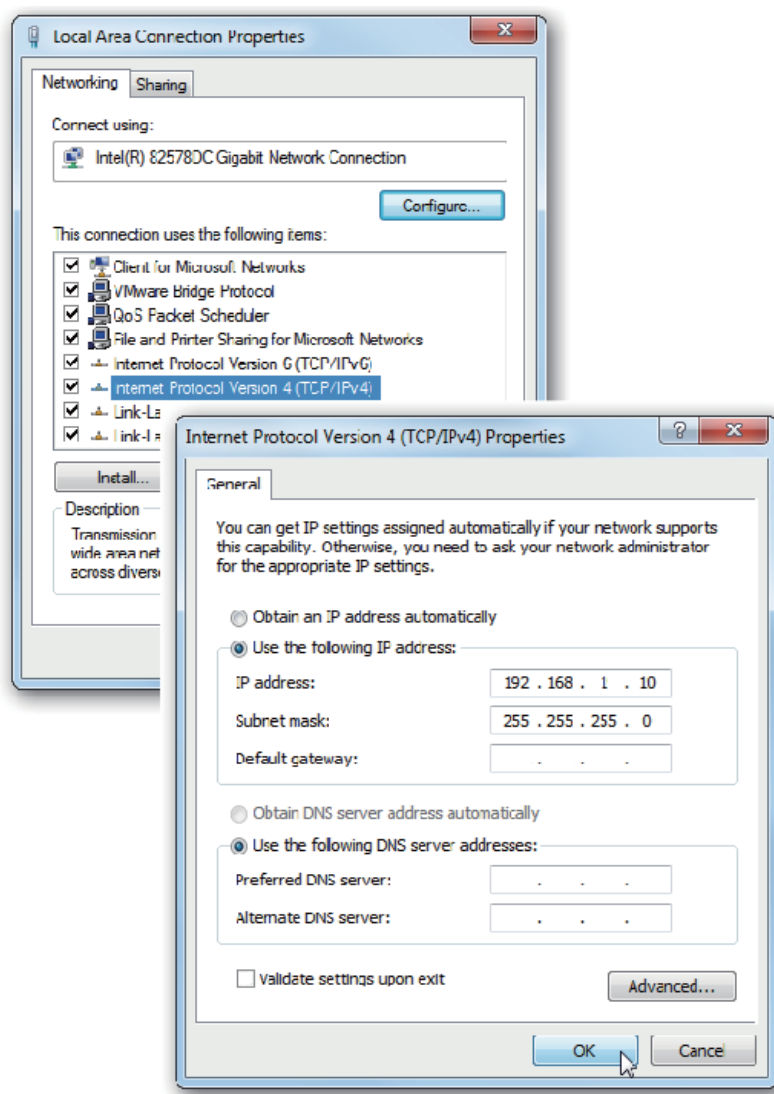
Local Area Connection Properties

Networking | Sharing

Connect using:

Intel(R) 82578DC Gigabit Network Connection

Configure...

This connection uses the following items:

Client for Microsoft Networks
VMware Bridge Protocol
QoS Packet Scheduler
File and Printer Sharing for Microsoft Networks
Internet Protocol Version 6 (TCP/IPv6)
Internet Protocol Version 4 (TCP/IPv4)
Link-La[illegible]
Link-La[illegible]

Install...

Description
Transmission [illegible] wide area net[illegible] across divers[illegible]

Internet Protocol Version 4 (TCP/IPv4) Properties

?

General

You can get IP settings assigned automatically if your network supports this capability. Otherwise, you need to ask your network administrator for the appropriate IP settings.

Obtain an IP address automatically
Use the following IP address:
IP address: 192 . 168 . 1 . 10
Subnet mask: 255 . 255 . 255 . 0
Default gateway: . . .

Obtain DNS server address automatically
Use the following DNS server addresses:
Preferred DNS server: . . .
Alternate DNS server: . . .

Validate settings upon exit

Advanced...

OK | Cancel